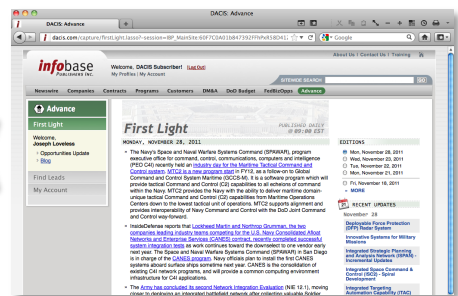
DACIS: Advance

DACIS: Advance

dacis.com/capture/firstLight.lasso?-session=BP_MainSite:60F7C0A01b847392FFhPkR18D41

Google

About Us | Contact Us | Training

infobase PUBLISHERS INC.

Welcome, DACIS Subscriber! (Log Out)
My Profiles | My Account

SITEWIDE SEARCH

Newswire Companies Contracts Programs Customers DM&A DoD Budget FedBizOpps Advance

Advance

First Light

Welcome, Joseph Loveless

Opportunities Update
Blog

Find Leads

My Account

First Light

PUBLIC DAILY @ 09:00 EST

MONDAY, NOVEMBER 28, 2011

The Navy's Space and Naval Warfare Systems Command (SPAWAR), program executive office for command, control, communications, computer and intelligence (PEO C4I) recently held an industry day for the Maritime Tactical Command and Control system. MTC2 is a new program start in FY12, as a follow-on to Global Command and Control System-Maritime (GCCS-M). It is a software program which will provide tactical Command and Control (C2) capabilities to all echelons of command within the Navy. MTC2 provides the Navy with the ability to deliver maritime domain-unique tactical Command and Control (C2) capabilities from Maritime Operations Centers down to the lowest tactical unit of operations. MTC2 supports shipment and provides interoperability of Navy Command and Control with the DoD Joint Command and Control way-forward.

InsideDefense reports that Lockheed Martin and Northrop Grumman, the two companies leading industry teams competing for the U.S. Navy Consolidated Afloat Networks and Enterprise Services (CANES) contract, recently completed successful system integration tests as work continues toward the downselect to one vendor early next year. The Space and Naval Warfare Systems Command (SPAWAR) in San Diego is in charge of the CANES program. Navy officials plan to install the first CANES systems aboard surface ships sometime next year. CANES is the consolidation of existing C4I network programs, and will provide a common computing environment infrastructure for C4I applications.

The Army has concluded its second Network Integration Evaluation (NIE 12.1), moving closer to deploying an integrated battlefield network after collection valuable fielder

EDITIONS

Mon, November 28, 2011
Wed, November 23, 2011
Tue, November 22, 2011
Mon, November 21, 2011
Fri, November 18, 2011
MORE

RECENT UPDATES

November 28

Deployable Force Protection (DFP) Radar System

Innovative Systems for Military Missions

Integrated Strategic Planning and Analysis Network (ISPAN) - Incremental Updates

Integrated Space Command and Control (ISC2) - Spiral Development

Integrated Targeting Automation Capability (ITAC)